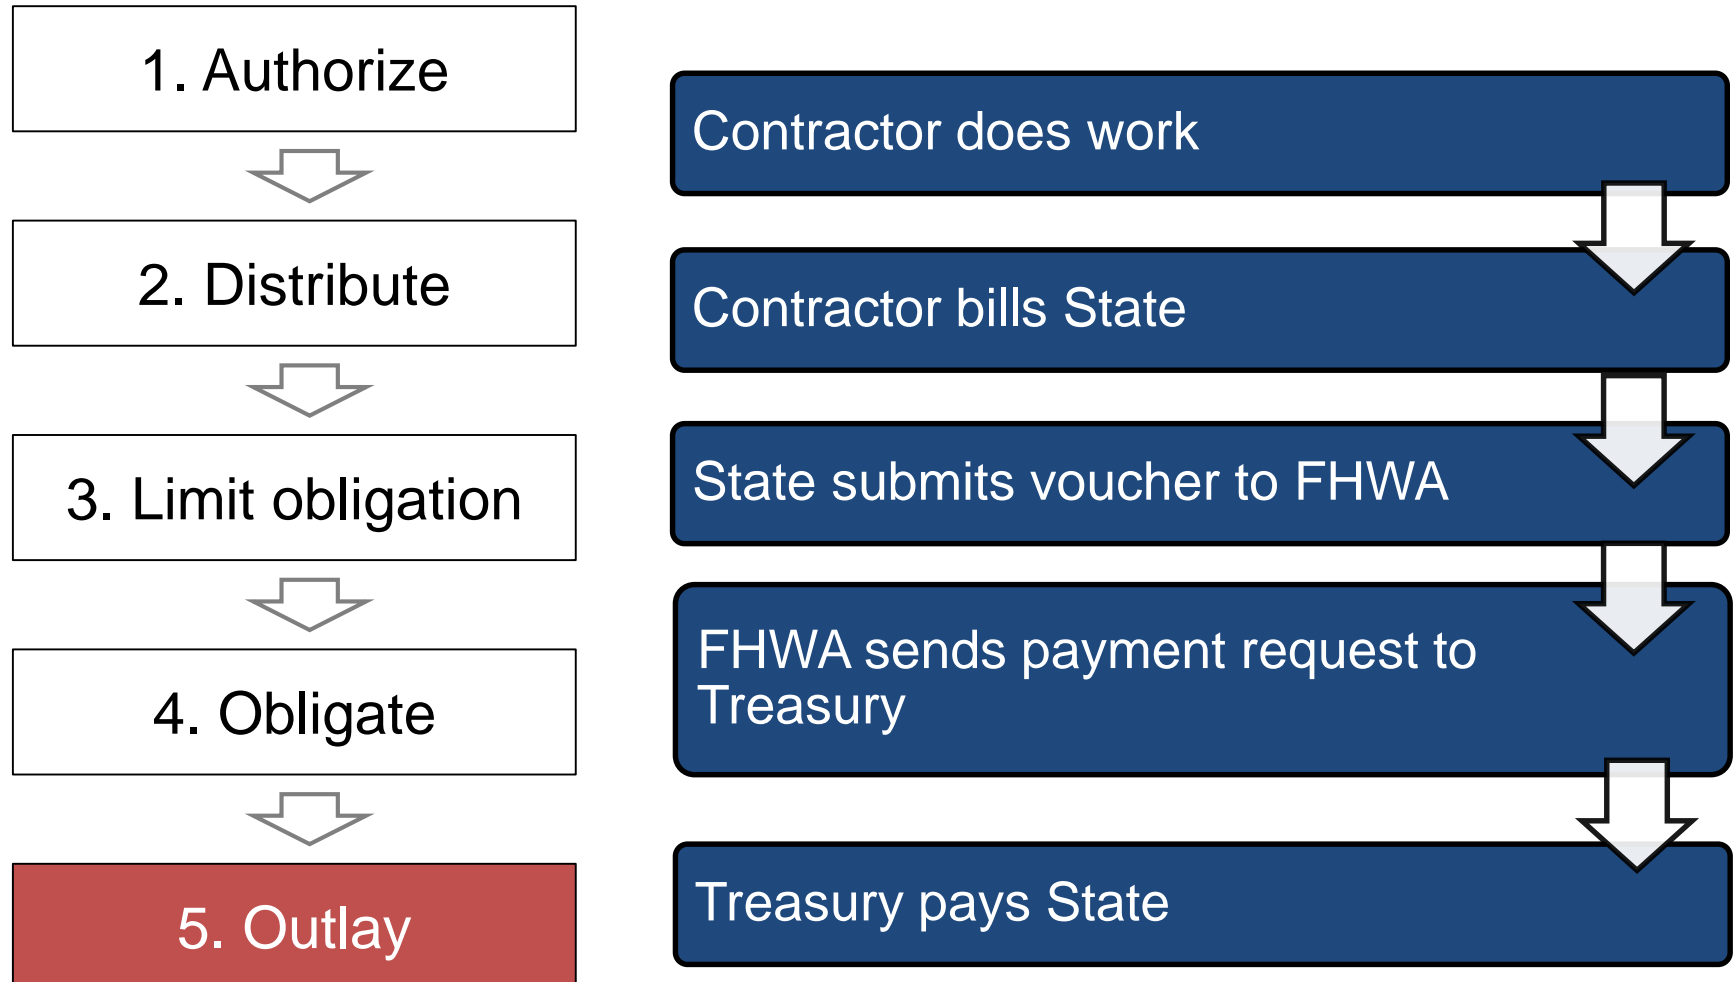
1. Authorize

2. Distribute

3. Limit obligation

4. Obligate

5. Outlay

Contractor does work

Contractor bills State

State submits voucher to FHWA

FHWA sends payment request to Treasury

Treasury pays State